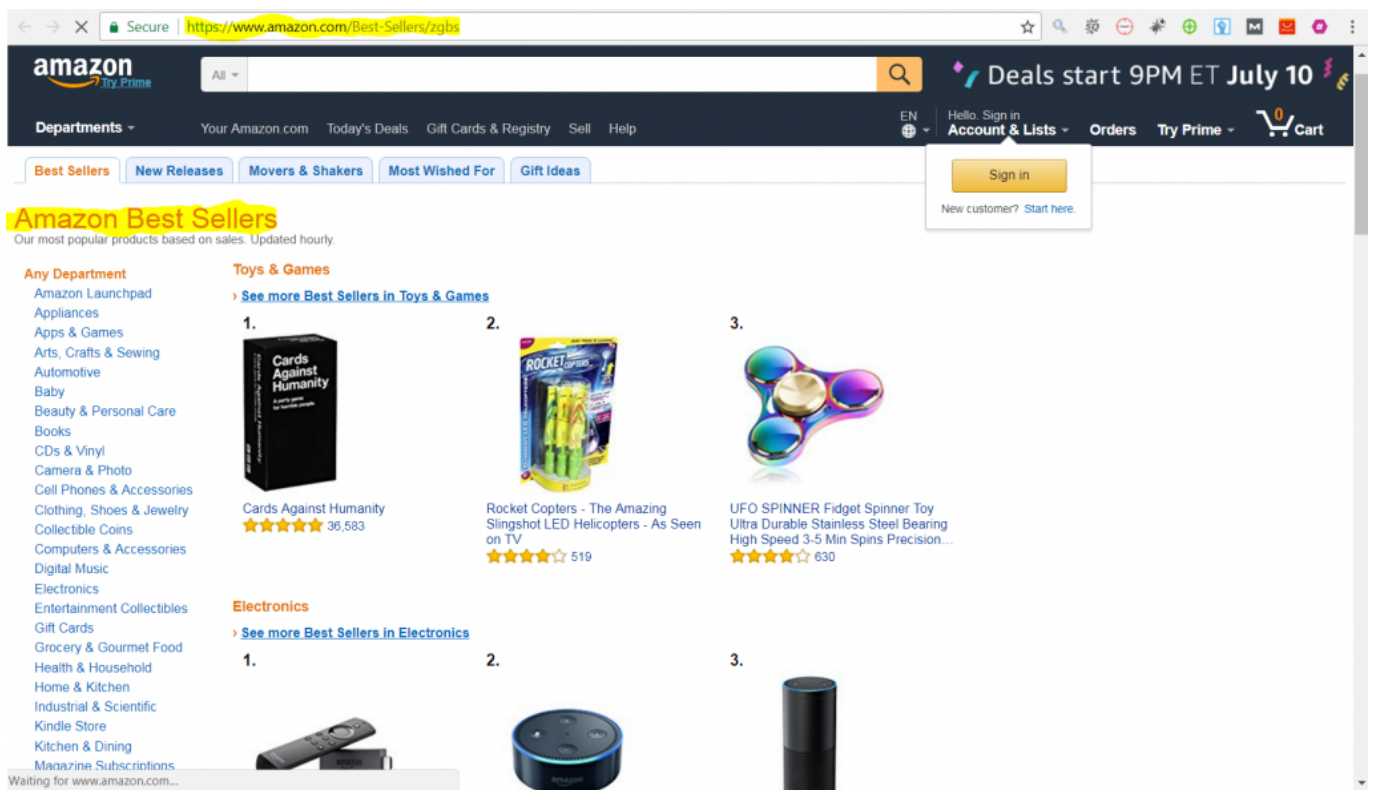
Secure https://www.amazon.com/Best-Sellers/zgbs

amazon Try Prime

All

Deals start 9PM ET July 10

Departments

Your Amazon.com Today's Deals Gift Cards & Registry Sell Help

EN

Hello. Sign in
Account & Lists

Orders

Try Prime

0 Cart

Sign in

New customer? Start here.

Best Sellers | New Releases | Movers & Shakers | Most Wished For | Gift Ideas

Amazon Best Sellers

Our most popular products based on sales. Updated hourly.

Any Department
Amazon Launchpad
Appliances
Apps & Games
Arts, Crafts & Sewing
Automotive
Baby
Beauty & Personal Care
Books
CDs & Vinyl
Camera & Photo
Cell Phones & Accessories
Clothing, Shoes & Jewelry
Collectible Coins
Computers & Accessories
Digital Music
Electronics
Entertainment Collectibles
Gift Cards
Grocery & Gourmet Food
Health & Household
Home & Kitchen
Industrial & Scientific
Kindle Store
Kitchen & Dining
Magazine Subscriptions

Toys & Games

› See more Best Sellers in Toys & Games

1.

Cards Against Humanity

Cards Against Humanity
36,583

2.

ROCKET COPTERS

Rocket Copters - The Amazing Slingshot LED Helicopters - As Seen on TV
519

3.

UFO SPINNER Fidget Spinner Toy Ultra Durable Stainless Steel Bearing High Speed 3-5 Min Spins Precision...
630

Electronics

› See more Best Sellers in Electronics

1.

2.

amazon

3.

Waiting for www.amazon.com...